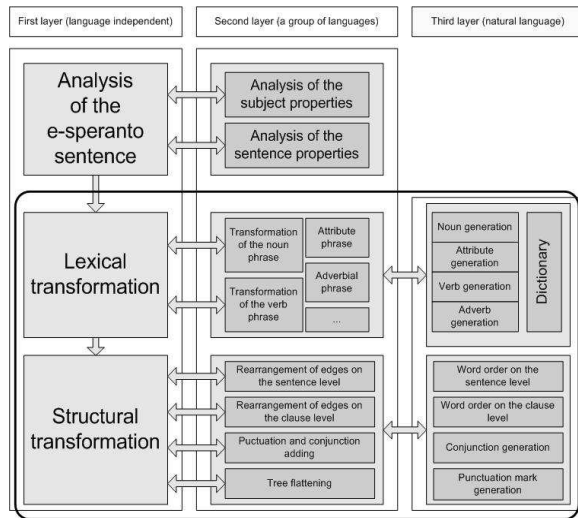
First layer (language independent)

Second layer (a group of languages)

Third layer (natural language)

Analysis of the e-speranto sentence

Analysis of the subject properties

Analysis of the sentence properties

Lexical transformation

Transformation of the noun phrase

Attribute phrase

Adverbial phrase

Transformation of the verb phrase

...

Noun generation

Attribute generation

Verb generation

Adverb generation

Dictionary

Structural transformation

Rearrangement of edges on the sentence level

Rearrangement of edges on the clause level

Puctuation and conjunction adding

Tree flattening

Word order on the sentence level

Word order on the clause level

Conjunction generation

Punctuation mark generation